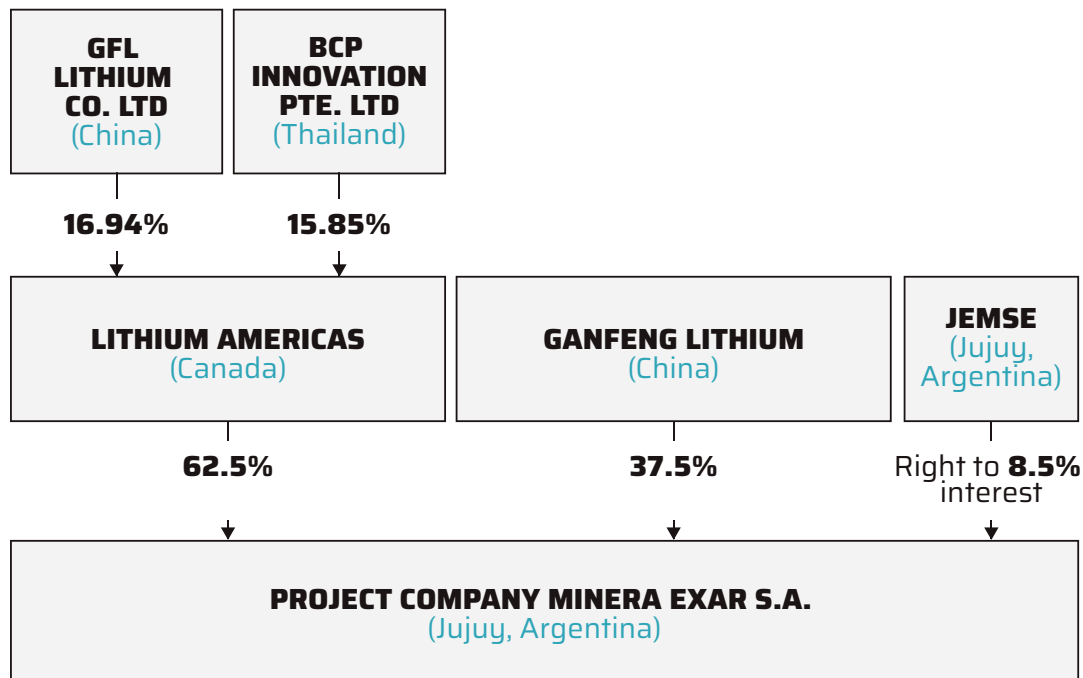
GFL LITHIUM CO. LTD
(China)

BCP INNOVATION PTE. LTD
(Thailand)

16.94%

15.85%

LITHIUM AMERICAS
(Canada)

GANFENG LITHIUM
(China)

JEMSE
(Jujuy, Argentina)

62.5%

37.5%

Right to **8.5%** interest

PROJECT COMPANY MINERA EXAR S.A.
(Jujuy, Argentina)